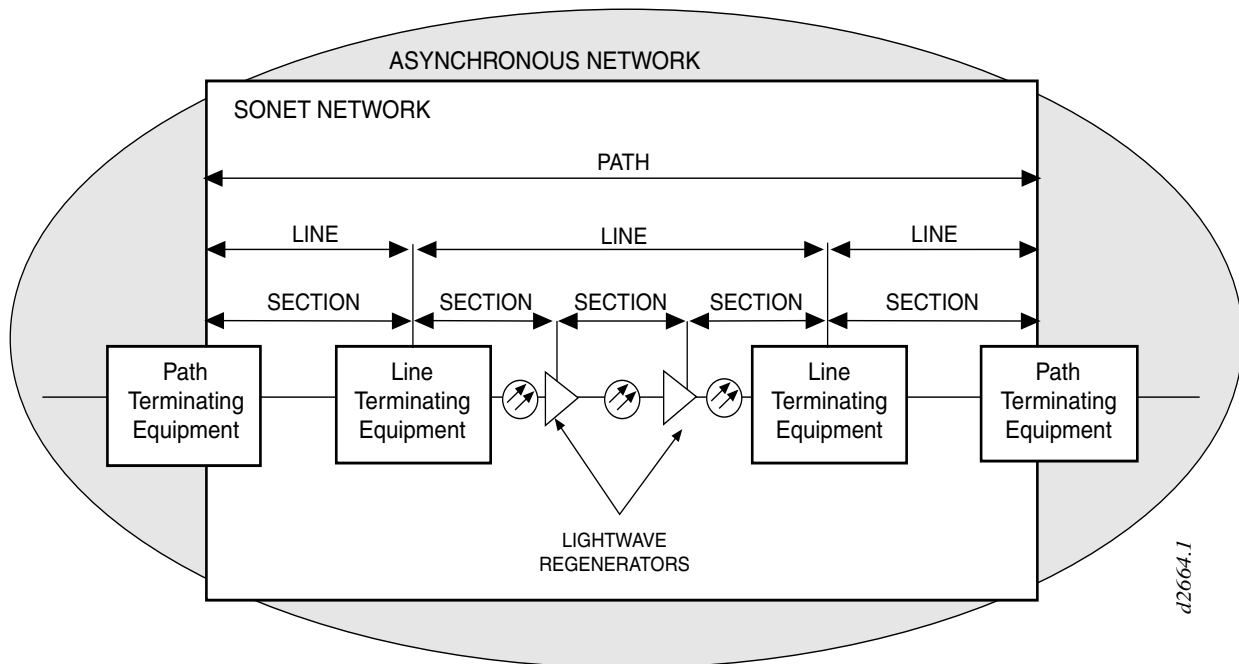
ASYNCHRONOUS NETWORK

SONET NETWORK

PATH

LINE

LINE

LINE

SECTION

SECTION

SECTION

SECTION

SECTION

Path Terminating Equipment

Line Terminating Equipment

Line Terminating Equipment

Path Terminating Equipment

LIGHTWAVE REGENERATORS

d2664.1